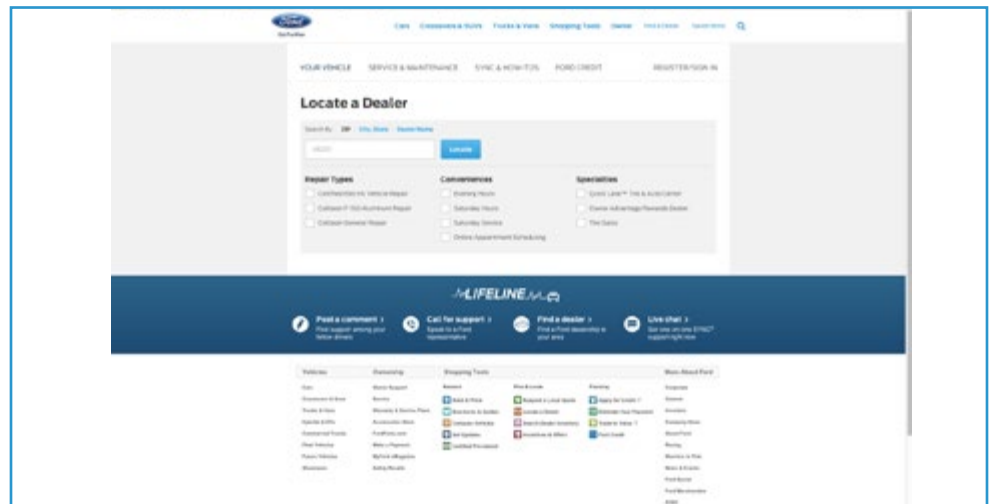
Ford

Cars Crossovers & SUVs Trucks & Vans Shopping Tools Owner Find a Dealer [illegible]

YOUR VEHICLE SERVICE & MAINTENANCE SYNC & HOW-TO'S FORD CREDIT REGISTER/SIGN IN

Locate a Dealer

Search By: ZIP City, State Dealer Name

Locate

Repair Types
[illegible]
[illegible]
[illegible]

Conveniences
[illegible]
Saturday Hours
Saturday Service
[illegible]

Specialties
Quick Lane® Tire & Auto Center
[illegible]
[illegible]

LIFELINE

Post a comment ›
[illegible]

Call for support ›
Speak to a Ford representative

Find a dealer ›
Find a Ford dealership in your area

Live chat ›
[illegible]

Vehicles
Ownership
Shopping Tools
More About Ford

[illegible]